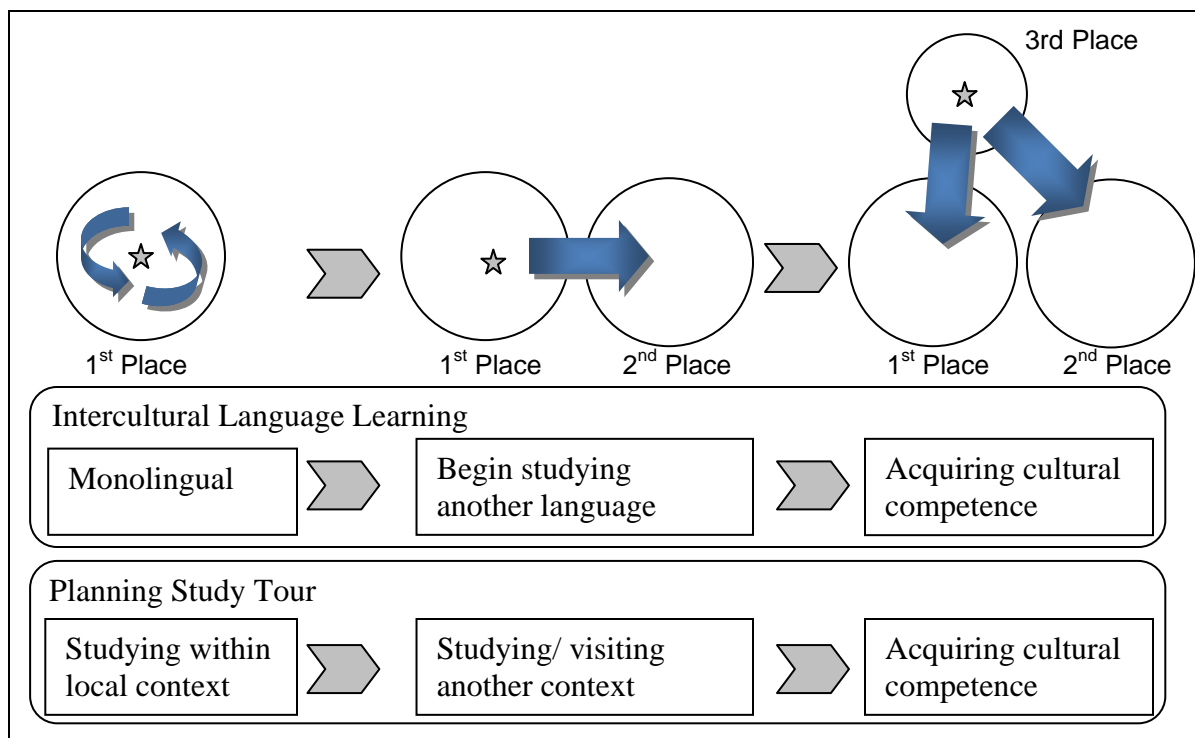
3rd Place

1$^{st}$ Place

1$^{st}$ Place

2$^{nd}$ Place

1$^{st}$ Place

2$^{nd}$ Place

Intercultural Language Learning

Monolingual

Begin studying another language

Acquiring cultural competence

Planning Study Tour

Studying within local context

Studying/ visiting another context

Acquiring cultural competence